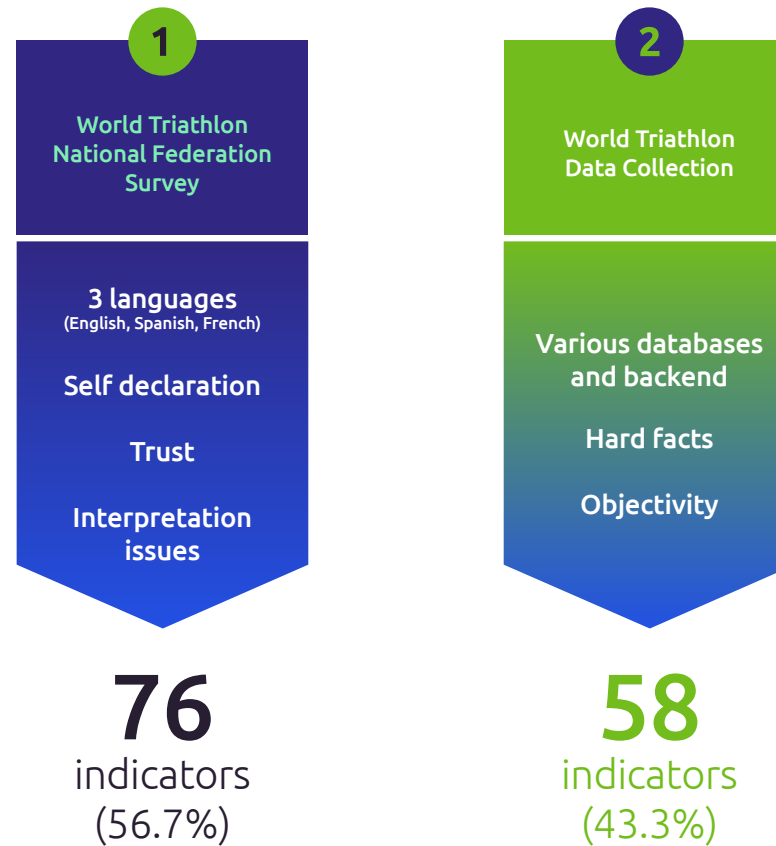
1

World Triathlon National Federation Survey

3 languages
(English, Spanish, French)

Self declaration

Trust

Interpretation issues

76
indicators
(56.7%)

2

World Triathlon Data Collection

Various databases and backend

Hard facts

Objectivity

58
indicators
(43.3%)